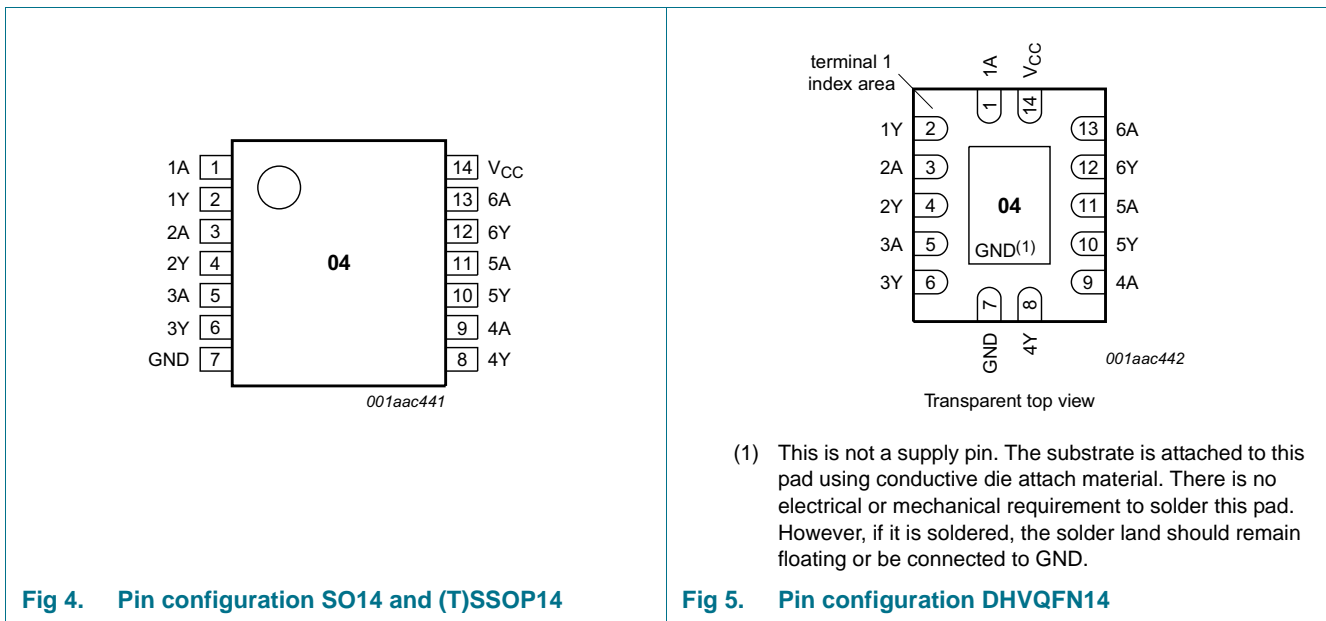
1A 1
1Y 2
2A 3
2Y 4
3A 5
3Y 6
GND 7

14 $V_{CC}$
13 6A
12 6Y
11 5A
10 5Y
9 4A
8 4Y

04

001aac441

Fig 4. Pin configuration SO14 and (T)SSOP14

terminal 1 index area

1A $V_{CC}$
1 14

1Y 2
2A 3
2Y 4
3A 5
3Y 6

13 6A
12 6Y
11 5A
10 5Y
9 4A

04
GND(1)

7 8
GND 4Y

001aac442

Transparent top view

(1) This is not a supply pin. The substrate is attached to this pad using conductive die attach material. There is no electrical or mechanical requirement to solder this pad. However, if it is soldered, the solder land should remain floating or be connected to GND.

Fig 5. Pin configuration DHVQFN14